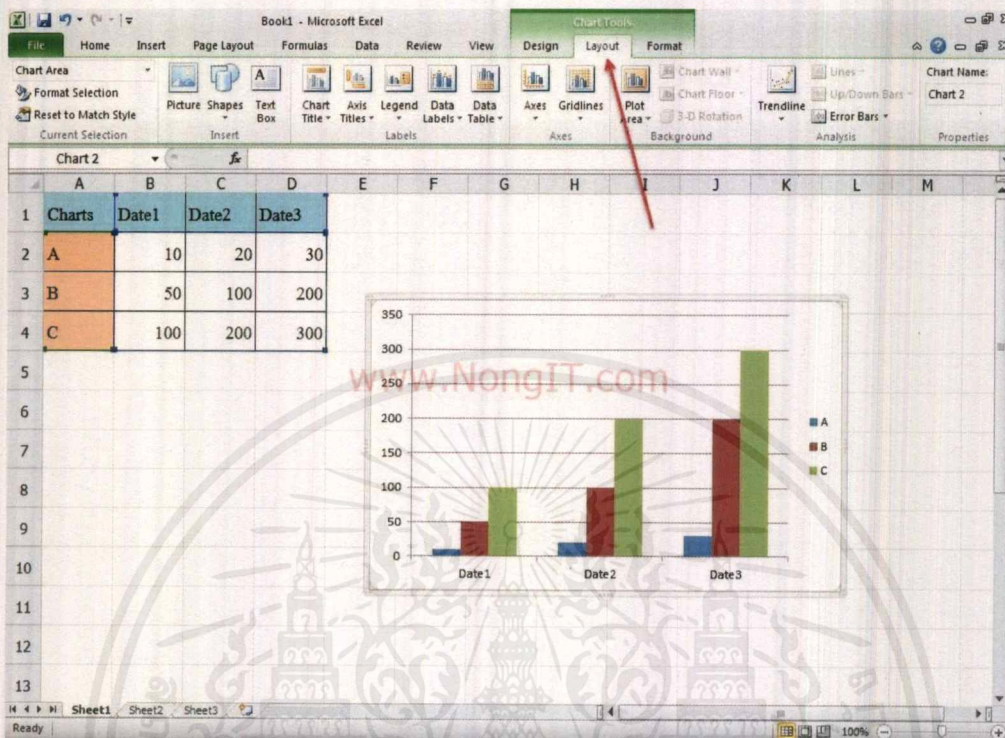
Book1 - Microsoft Excel

Chart Tools

File Home Insert Page Layout Formulas Data Review View Design Layout Format

Chart Area
Format Selection
Reset to Match Style
Current Selection

Picture Shapes Text Box
Insert

Chart Title Axis Titles Legend Data Labels Data Table
Labels

Axes Gridlines
Axes

Plot Area Chart Wall Chart Floor 3-D Rotation
Background

Trendline Lines Up/Down Bars Error Bars
Analysis

Chart Name:
Chart 2
Properties

Chart 2 $f_x$

| | A | B | C | D |
|---|---|---|---|---|
| 1 | Charts | Date1 | Date2 | Date3 |
| 2 | A | 10 | 20 | 30 |
| 3 | B | 50 | 100 | 200 |
| 4 | C | 100 | 200 | 300 |

E F G H I J K L M

5 6 7 8 9 10 11 12 13

350
300
250
200
150
100
50
0

Date1 Date2 Date3

A
B
C

www.NongIT.com

Sheet1 Sheet2 Sheet3

Ready

100%